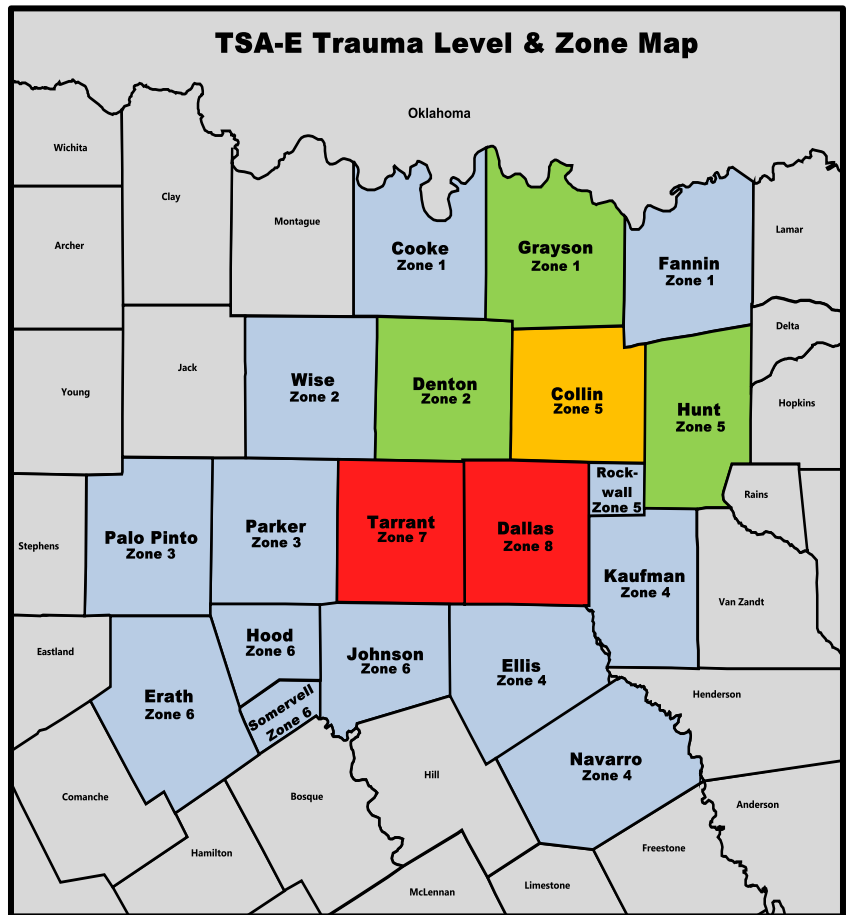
TSA-E Trauma Level & Zone Map

Oklahoma

Wichita

Clay

Montague

Cooke
Zone 1

Grayson
Zone 1

Fannin
Zone 1

Lamar

Archer

Delta

Jack

Wise
Zone 2

Denton
Zone 2

Collin
Zone 5

Hunt
Zone 5

Hopkins

Young

Rock-wall
Zone 5

Rains

Stephens

Palo Pinto
Zone 3

Parker
Zone 3

Tarrant
Zone 7

Dallas
Zone 8

Kaufman
Zone 4

Van Zandt

Eastland

Hood
Zone 6

Johnson
Zone 6

Ellis
Zone 4

Henderson

Erath
Zone 6

Somervell
Zone 6

Navarro
Zone 4

Anderson

Comanche

Bosque

Hill

Hamilton

Freestone

McLennan

Limestone